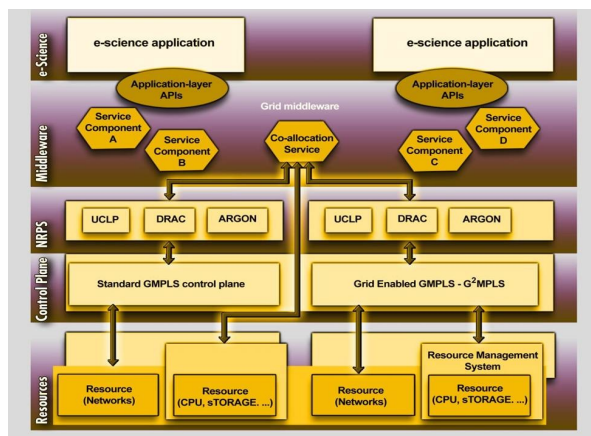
e-Science

e-science application

e-science application

Application-layer APIs

Application-layer APIs

Middleware

Grid middleware

Service Component A

Service Component B

Co-allocation Service

Service Component C

Service Component D

NRPS

UCLP

DRAC

ARGON

UCLP

DRAC

ARGON

Control Plane

Standard GMPLS control plane

Grid Enabled GMPLS - $G^2$MPLS

Resources

Resource (Networks)

Resource (CPU, sTORAGE. ...)

Resource (Networks)

Resource Management System

Resource (CPU, sTORAGE. ...)